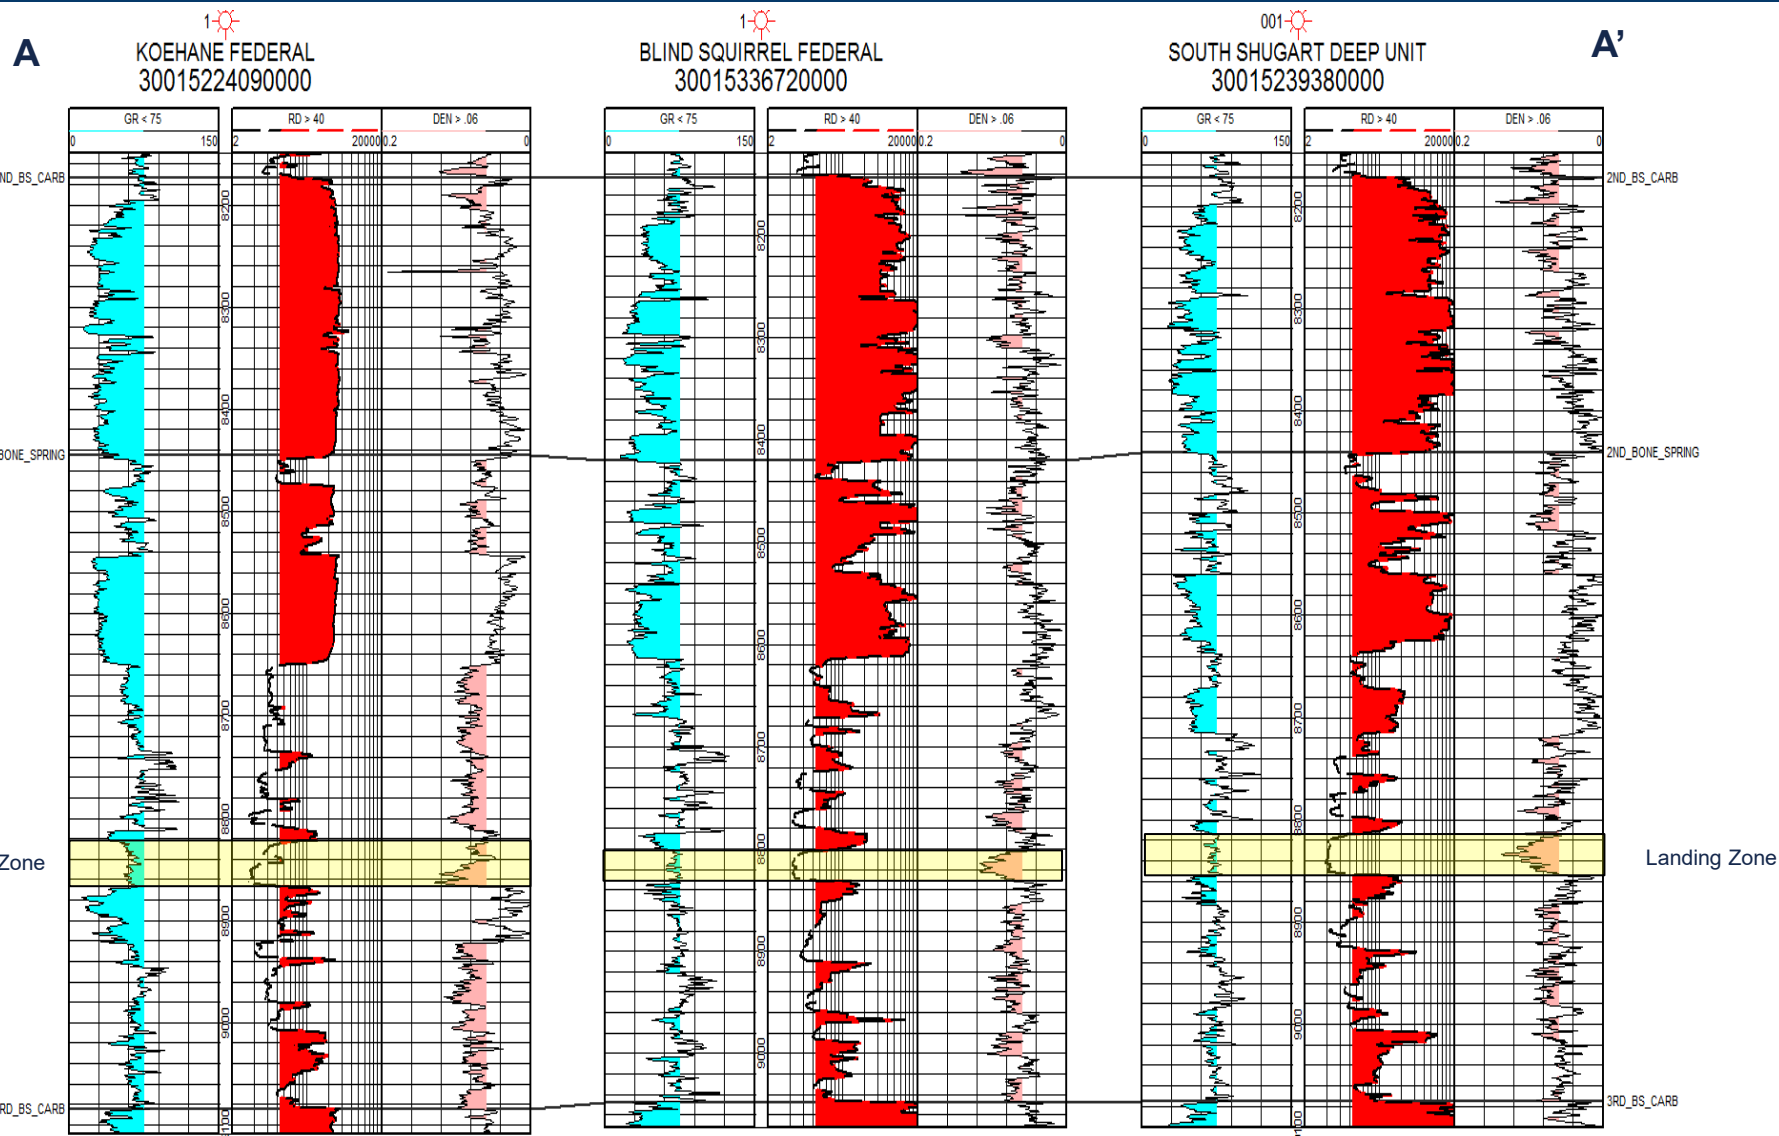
A

1
KOEHANE FEDERAL
30015224090000

1
BLIND SQUIRREL FEDERAL
30015336720000

001
SOUTH SHUGART DEEP UNIT
30015239380000

A'

GR < 75
0 150
RD > 40
2 20000
DEN > .06
0.2 0

GR < 75
0 150
RD > 40
2 20000
DEN > .06
0.2 0

GR < 75
0 150
RD > 40
2 20000
DEN > .06
0.2 0

ND_BS_CARB
BONE_SPRING
Zone
RD_BS_CARB

8200
8300
8400
8500
8600
8700
8800
8900
9000
9100

8200
8300
8400
8500
8600
8700
8800
8900
9000

8200
8300
8400
8500
8600
8700
8800
8900
9000
9100

2ND_BS_CARB
2ND_BONE_SPRING
Landing Zone
3RD_BS_CARB